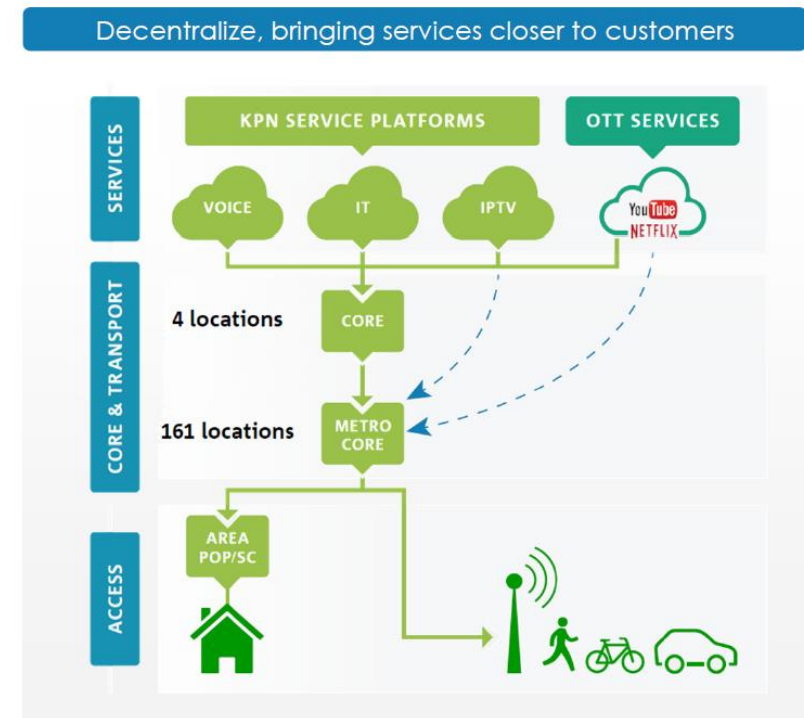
Decentralize, bringing services closer to customers

SERVICES

KPN SERVICE PLATFORMS

OTT SERVICES

VOICE

IT

IPTV

YouTube
NETFLIX

CORE & TRANSPORT

4 locations

CORE

161 locations

METRO CORE

ACCESS

AREA POP/SC